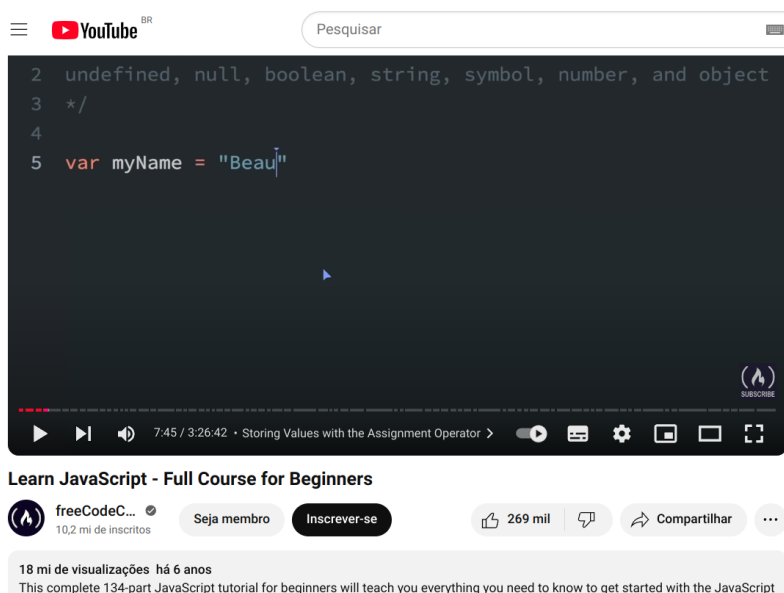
YouTube BR

Pesquisar

2 undefined, null, boolean, string, symbol, number, and object
3 */
4
5 var myName = "Beau"

SUBSCRIBE

7:45 / 3:26:42 • Storing Values with the Assignment Operator >

Learn JavaScript - Full Course for Beginners

freeCodeC...
10,2 mi de inscritos

Seja membro

Inscrever-se

269 mil

Compartilhar

...

18 mi de visualizações há 6 anos
This complete 134-part JavaScript tutorial for beginners will teach you everything you need to know to get started with the JavaScript